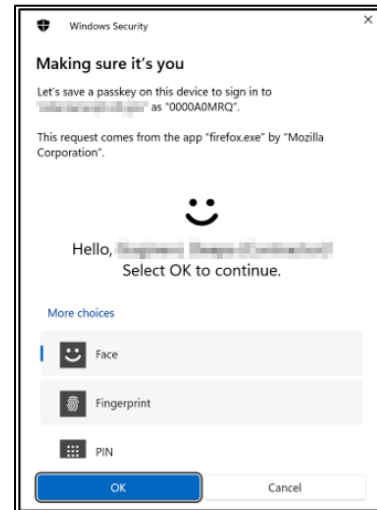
Windows Security

×

Making sure it's you

Let's save a passkey on this device to sign in to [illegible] as "0000A0MRQ".

This request comes from the app "firefox.exe" by "Mozilla Corporation".

Hello, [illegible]
Select OK to continue.

More choices

Face

Fingerprint

PIN

OK

Cancel